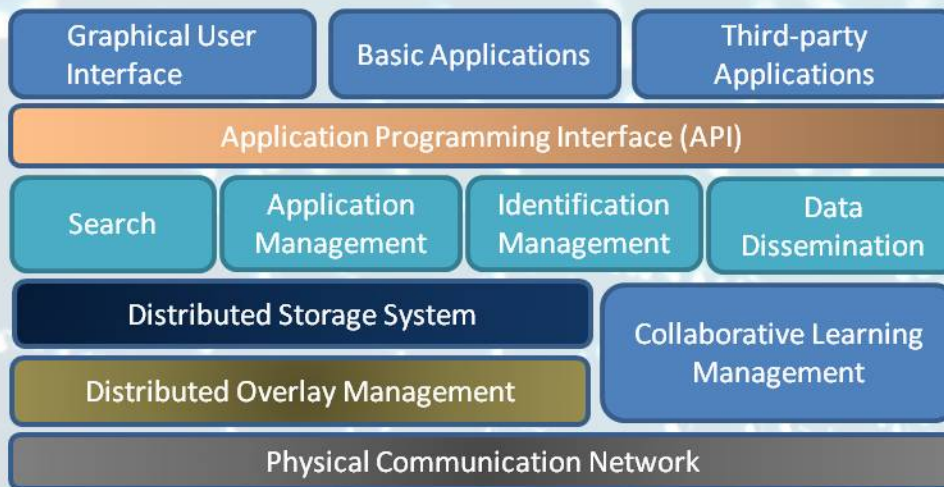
Graphical User Interface

Basic Applications

Third-party Applications

Application Programming Interface (API)

Search

Application Management

Identification Management

Data Dissemination

Distributed Storage System

Distributed Overlay Management

Collaborative Learning Management

Physical Communication Network